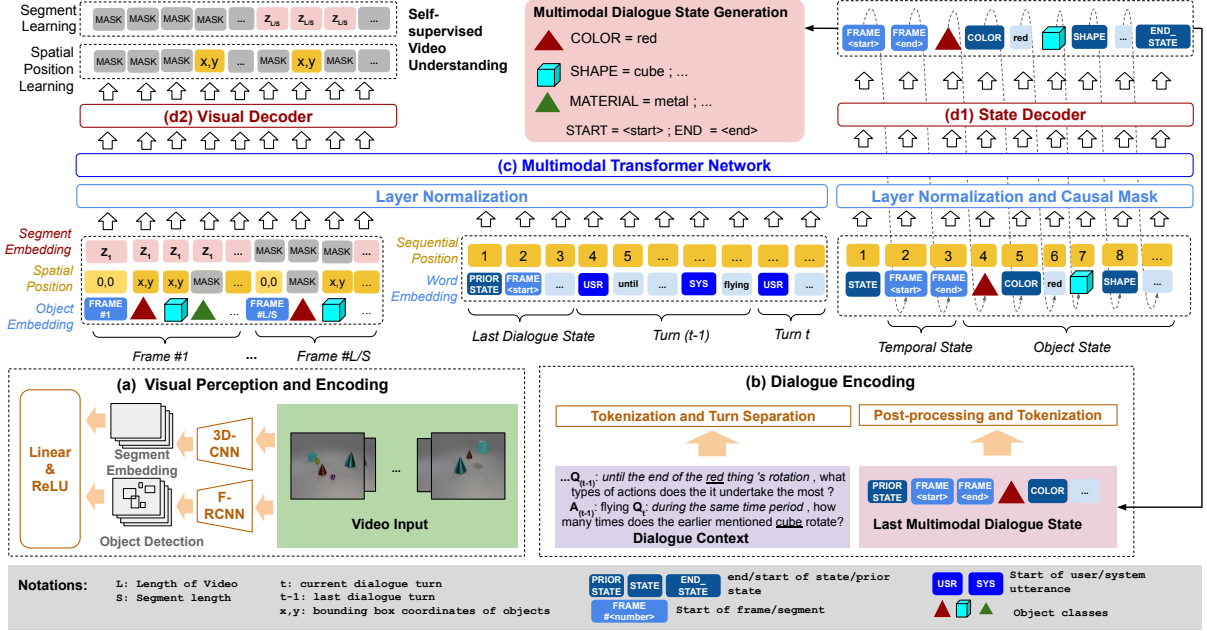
Segment Learning

MASK MASK MASK MASK ... $z_{L/S}$ $z_{L/S}$ $z_{L/S}$ ...

Spatial Position Learning

MASK MASK MASK x,y ... MASK x,y MASK ...

Self-supervised Video Understanding

(d2) Visual Decoder

Multimodal Dialogue State Generation

COLOR = red

SHAPE = cube ; ...

MATERIAL = metal ; ...

START = <start> ; END = <end>

FRAME <start> FRAME <end> COLOR red SHAPE ... END_ STATE

(d1) State Decoder

(c) Multimodal Transformer Network

Layer Normalization

Layer Normalization and Causal Mask

Segment Embedding $z_1$ $z_1$ $z_1$ $z_1$ ... MASK MASK MASK ...

Spatial Position 0,0 x,y x,y MASK ... 0,0 MASK x,y ...

Object Embedding FRAME #1 ... FRAME #L/S ...

Frame #1 ... Frame #L/S

Sequential Position 1 2 3 4 5 ... ... ... ...

Word Embedding PRIOR STATE FRAME <start> ... USR until ... SYS flying USR ...

Last Dialogue State Turn (t-1) Turn t

1 2 3 4 5 6 7 8 ...

STATE FRAME <start> FRAME <end> COLOR red SHAPE ...

Temporal State Object State

(a) Visual Perception and Encoding

Linear & ReLU

Segment Embedding

3D-CNN

F-RCNN

Object Detection

...

Video Input

(b) Dialogue Encoding

Tokenization and Turn Separation

Post-processing and Tokenization

...$Q_{(t-1)}$: until the end of the red thing 's rotation , what types of actions does the it undertake the most ? $A_{(t-1)}$: flying $Q_t$: during the same time period , how many times does the earlier mentioned cube rotate?

Dialogue Context

PRIOR STATE FRAME <start> FRAME <end> COLOR ...

Last Multimodal Dialogue State

Notations: L: Length of Video S: Segment length t: current dialogue turn t-1: last dialogue turn x,y: bounding box coordinates of objects

PRIOR STATE STATE END_ STATE end/start of state/prior state

FRAME #<number> Start of frame/segment

USR SYS Start of user/system utterance

Object classes